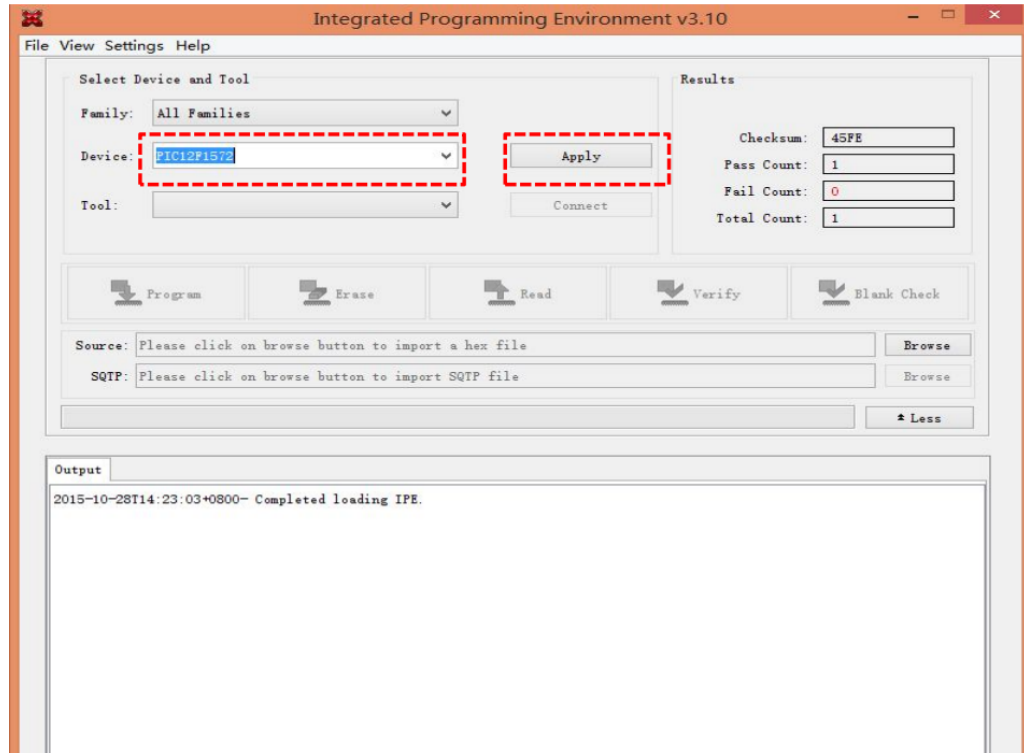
Integrated Programming Environment v3.10

File View Settings Help

Select Device and Tool

Family: All Families

Device: PIC12F1572

Apply

Tool:

Connect

Results

Checksum: 45FE

Pass Count: 1

Fail Count: 0

Total Count: 1

Program

Erase

Read

Verify

Blank Check

Source: Please click on browse button to import a hex file

Browse

SQTP: Please click on browse button to import SQTP file

Browse

Less

Output

2015-10-28T14:23:03+0800- Completed loading IPE.